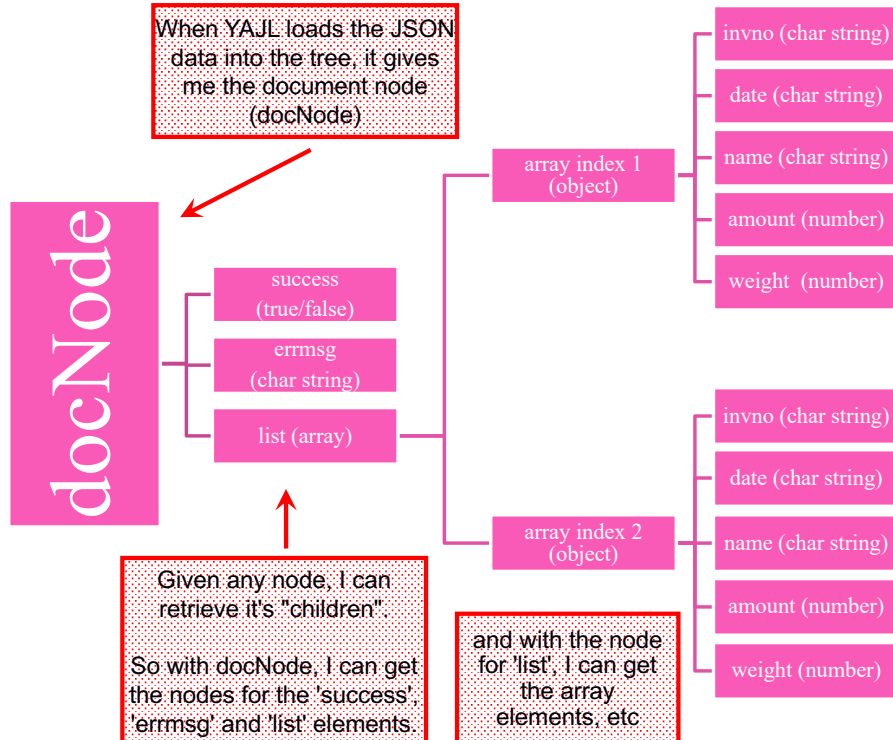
When YAJL loads the JSON data into the tree, it gives me the document node (docNode)

docNode

success (true/false)

errmsg (char string)

list (array)

array index 1 (object)

invno (char string)

date (char string)

name (char string)

amount (number)

weight (number)

array index 2 (object)

invno (char string)

date (char string)

name (char string)

amount (number)

weight (number)

Given any node, I can retrieve it's "children".

So with docNode, I can get the nodes for the 'success', 'errmsg' and 'list' elements.

and with the node for 'list', I can get the array elements, etc